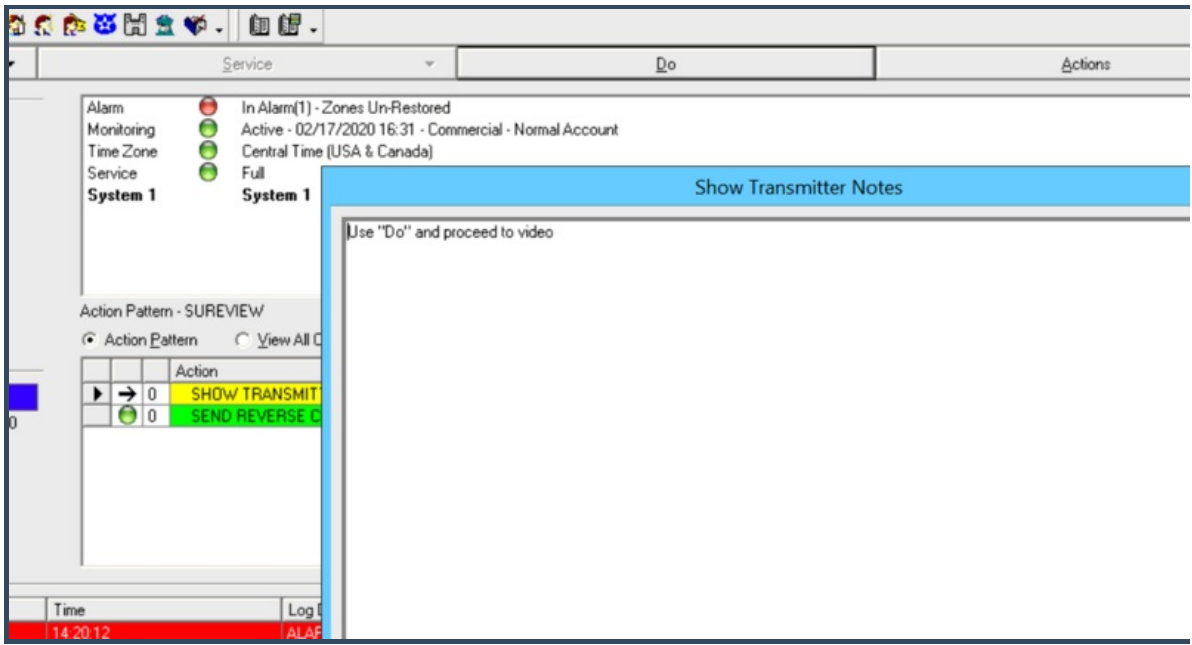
Service
Do
Actions

Alarm In Alarm(1) - Zones Un-Restored
Monitoring Active - 02/17/2020 16:31 - Commercial - Normal Account
Time Zone Central Time (USA & Canada)
Service Full
System 1 System 1

Show Transmitter Notes

Use "Do" and proceed to video

Action Pattern - SUREVIEW
Action Pattern
View All C

| | | | Action |
|---|---|---|---|
| ▶ | → | 0 | SHOW TRANSMIT |
| | | 0 | SEND REVERSE C |

0

| Time | Log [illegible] |
|---|---|
| 14:20:12 | ALAF |